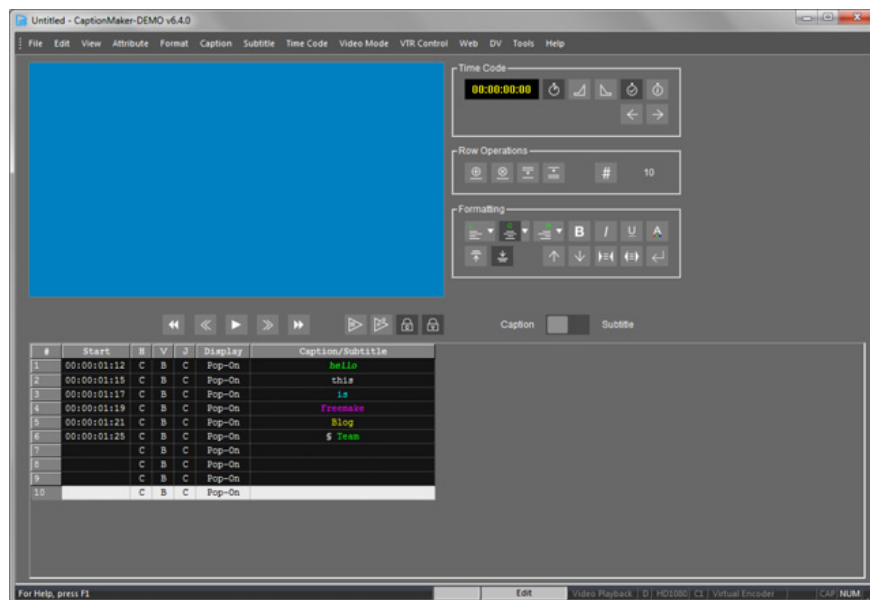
Untitled - CaptionMaker-DEMO v6.4.0

File Edit View Attribute Format Caption Subtitle Time Code Video Mode VTR Control Web DV Tools Help

Time Code
00:00:00:00

Row Operations
#
10

Formatting
B I U A

Caption Subtitle

| # | Start | H | V | J | Display | Caption/Subtitle |
|---|---|---|---|---|---|---|
| 1 | 00:00:01:12 | C | B | C | Pop-On | hello |
| 2 | 00:00:01:15 | C | B | C | Pop-On | this |
| 3 | 00:00:01:17 | C | B | C | Pop-On | is |
| 4 | 00:00:01:19 | C | B | C | Pop-On | freemake |
| 5 | 00:00:01:21 | C | B | C | Pop-On | Blog |
| 6 | 00:00:01:25 | C | B | C | Pop-On | $ Team |
| 7 | | C | B | C | Pop-On | |
| 8 | | C | B | C | Pop-On | |
| 9 | | C | B | C | Pop-On | |
| 10 | | C | B | C | Pop-On | |

For Help, press F1
Edit Video Playback D HD1080 C1 Virtual Encoder CAP NUM